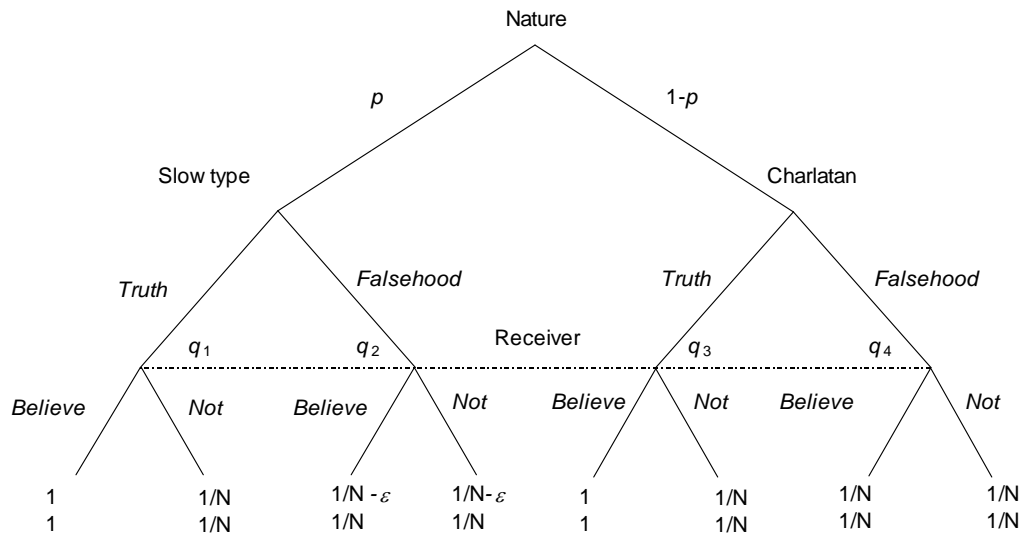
Nature

$p$

$1-p$

Slow type

Charlatan

Truth

Falsehood

Truth

Falsehood

$q_1$

$q_2$

Receiver

$q_3$

$q_4$

Believe

Not

Believe

Not

Believe

Not

Believe

Not

| 1 | 1/N | $1/N - \varepsilon$ | $1/N - \varepsilon$ | 1 | 1/N | 1/N | 1/N |
|---|---|---|---|---|---|---|---|
| 1 | 1/N | 1/N | 1/N | 1 | 1/N | 1/N | 1/N |